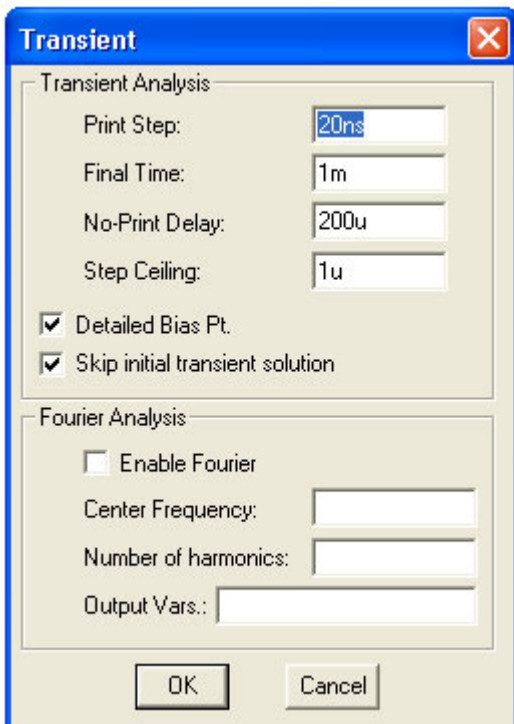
Transient

Transient Analysis

Print Step: 20ns

Final Time: 1m

No-Print Delay: 200u

Step Ceiling: 1u

Detailed Bias Pt.

Skip initial transient solution

Fourier Analysis

Enable Fourier

Center Frequency:

Number of harmonics:

Output Vars.:

OK

Cancel